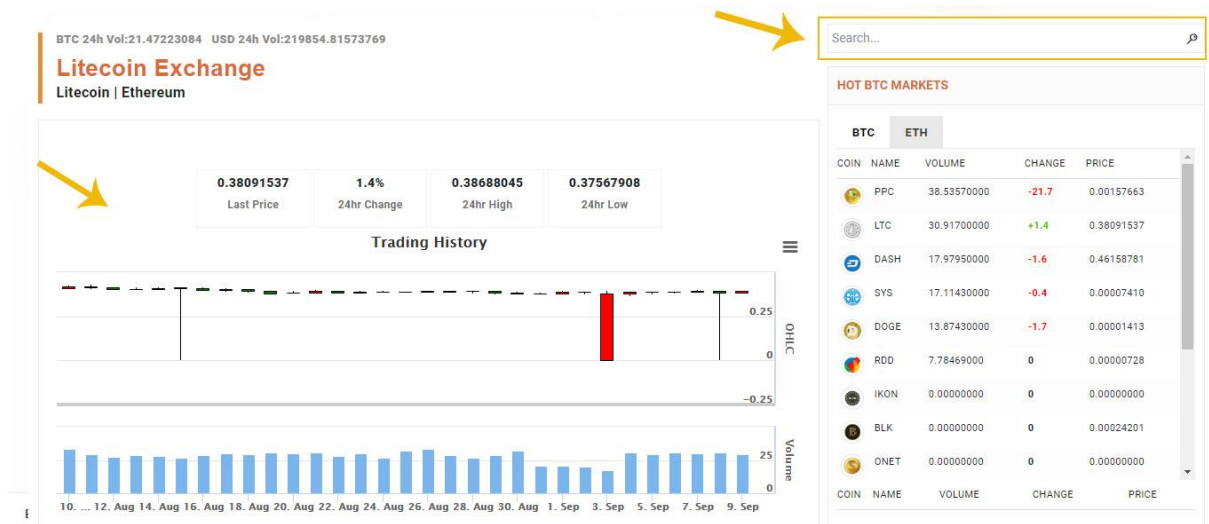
BTC 24h Vol:21.47223084 USD 24h Vol:219854.81573769

Litecoin Exchange

Litecoin | Ethereum

| 0.38091537 | 1.4% | 0.38688045 | 0.37567908 |
|---|---|---|---|
| Last Price | 24hr Change | 24hr High | 24hr Low |

Trading History

0.25
0
−0.25
OHLC

25
0
Volume

10. ... 12. Aug 14. Aug 16. Aug 18. Aug 20. Aug 22. Aug 24. Aug 26. Aug 28. Aug 30. Aug 1. Sep 3. Sep 5. Sep 7. Sep 9. Sep

Search...

HOT BTC MARKETS

BTC ETH

| COIN | NAME | VOLUME | CHANGE | PRICE |
|---|---|---|---|---|
| | PPC | 38.53570000 | -21.7 | 0.00157663 |
| | LTC | 30.91700000 | +1.4 | 0.38091537 |
| | DASH | 17.97950000 | -1.6 | 0.46158781 |
| | SYS | 17.11430000 | -0.4 | 0.00007410 |
| | DOGE | 13.87430000 | -1.7 | 0.00001413 |
| | RDD | 7.78469000 | 0 | 0.00000728 |
| | IKON | 0.00000000 | 0 | 0.00000000 |
| | BLK | 0.00000000 | 0 | 0.00024201 |
| | ONET | 0.00000000 | 0 | 0.00000000 |
| COIN | NAME | VOLUME | CHANGE | PRICE |